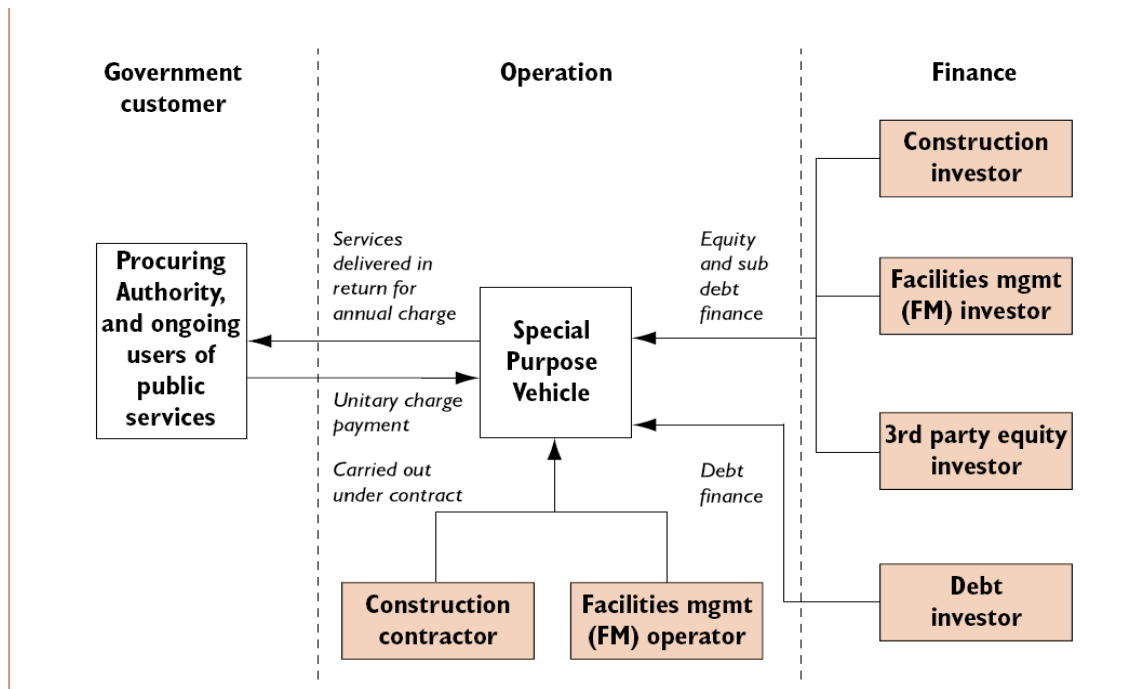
Government customer

Operation

Finance

Construction investor

Procuring Authority, and ongoing users of public services

Services delivered in return for annual charge

Special Purpose Vehicle

Equity and sub debt finance

Facilities mgmt (FM) investor

Unitary charge payment

3rd party equity investor

Carried out under contract

Debt finance

Debt investor

Construction contractor

Facilities mgmt (FM) operator